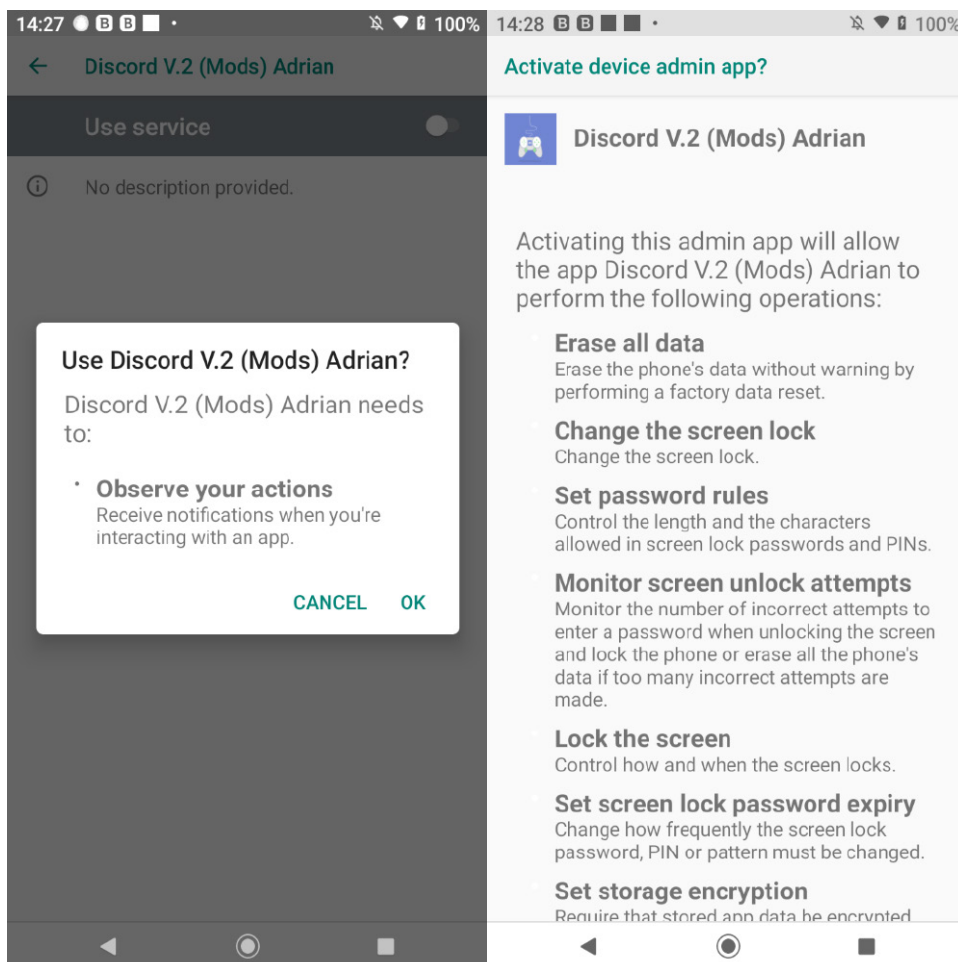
14:27 B B • 100%

Discord V.2 (Mods) Adrian

Use service

No description provided.

Use Discord V.2 (Mods) Adrian?

Discord V.2 (Mods) Adrian needs to:

• Observe your actions
Receive notifications when you're interacting with an app.

CANCEL OK

14:28 B B • 100%

Activate device admin app?

Discord V.2 (Mods) Adrian

Activating this admin app will allow the app Discord V.2 (Mods) Adrian to perform the following operations:

Erase all data
Erase the phone's data without warning by performing a factory data reset.

Change the screen lock
Change the screen lock.

Set password rules
Control the length and the characters allowed in screen lock passwords and PINs.

Monitor screen unlock attempts
Monitor the number of incorrect attempts to enter a password when unlocking the screen and lock the phone or erase all the phone's data if too many incorrect attempts are made.

Lock the screen
Control how and when the screen locks.

Set screen lock password expiry
Change how frequently the screen lock password, PIN or pattern must be changed.

Set storage encryption
Require that stored app data be encrypted